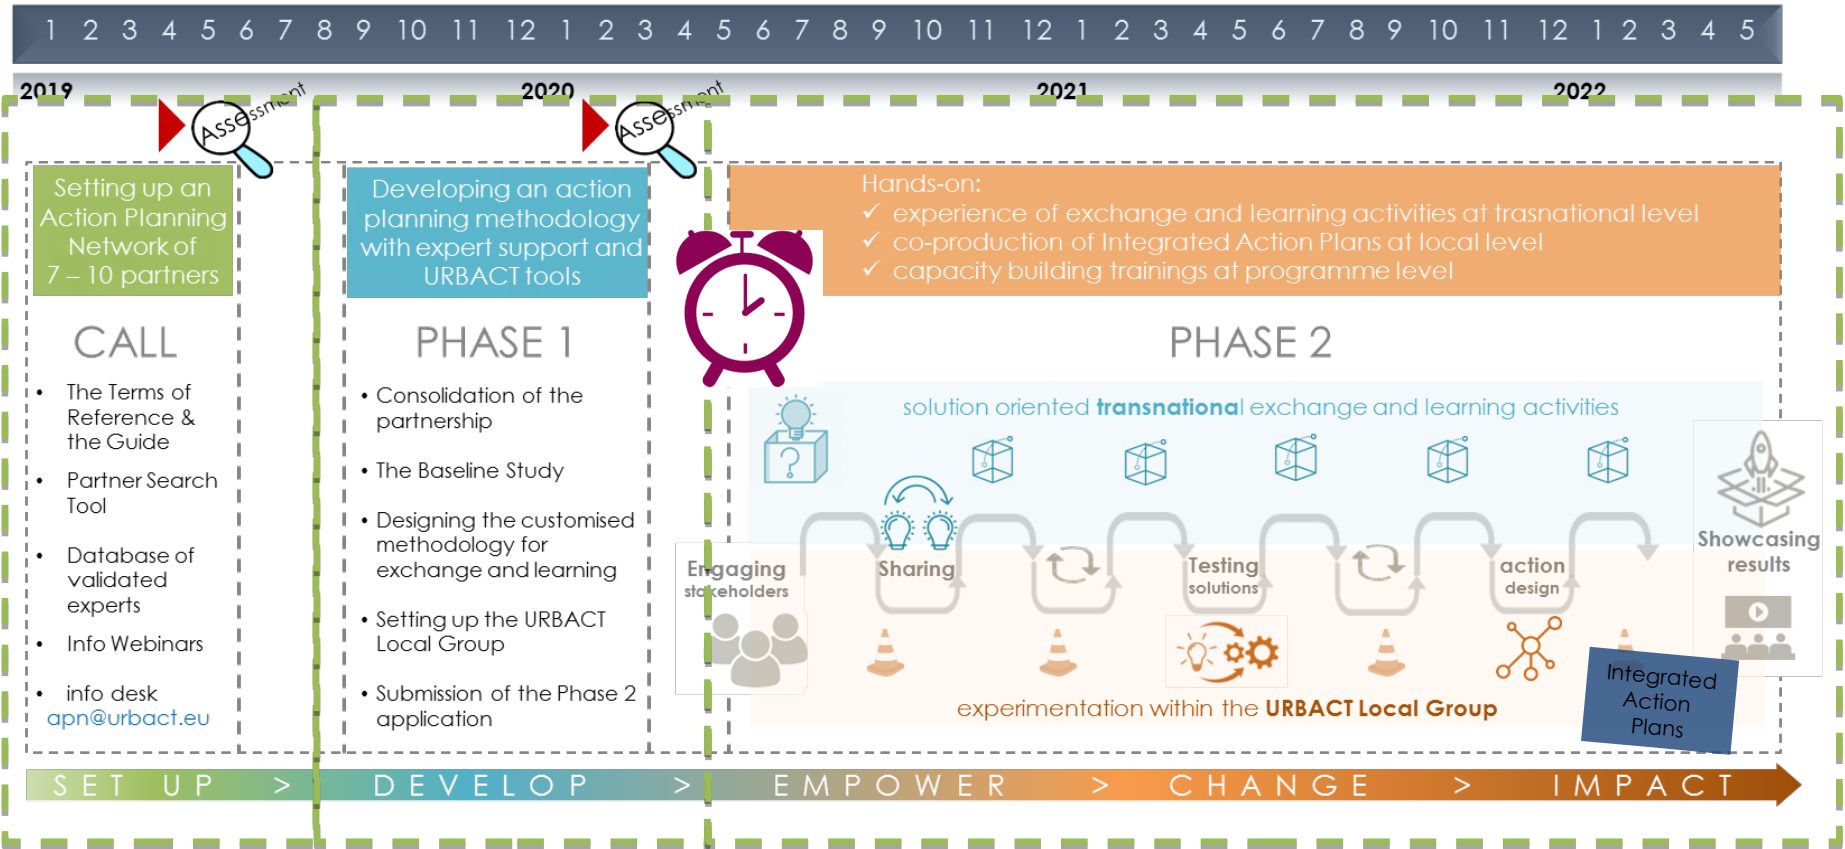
1 2 3 4 5 6 7 8 9 10 11 12 1 2 3 4 5 6 7 8 9 10 11 12 1 2 3 4 5 6 7 8 9 10 11 12 1 2 3 4 5

2019 2020 2021 2022

Assessment

Assessment

Setting up an Action Planning Network of 7 – 10 partners

CALL

- The Terms of Reference & the Guide
- Partner Search Tool
- Database of validated experts
- Info Webinars
- info desk apn@urbact.eu

Developing an action planning methodology with expert support and URBACT tools

PHASE 1

- Consolidation of the partnership
- The Baseline Study
- Designing the customised methodology for exchange and learning
- Setting up the URBACT Local Group
- Submission of the Phase 2 application

Hands-on:
✓ experience of exchange and learning activities at trasnational level
✓ co-production of Integrated Action Plans at local level
✓ capacity building trainings at programme level

PHASE 2

solution oriented transnational exchange and learning activities

Engaging stakeholders

Sharing

Testing solutions

action design

Showcasing results

Integrated Action Plans

experimentation within the URBACT Local Group

SET UP > DEVELOP > EMPOWER > CHANGE > IMPACT